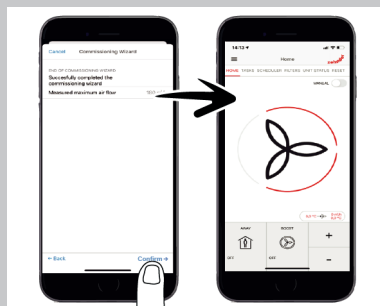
Cancel Commissioning wizard

END OF COMMISSIONING WIZARD

Succesfully completed the commissioning wizard

Measured maximum air flow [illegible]

← Back

Confirm →

14:13

Home

HOME FANS SCHEDULER FILTERS UNIT STATUS RESET

MANUAL

AWAY

OFF

BOOST

OFF

+

-